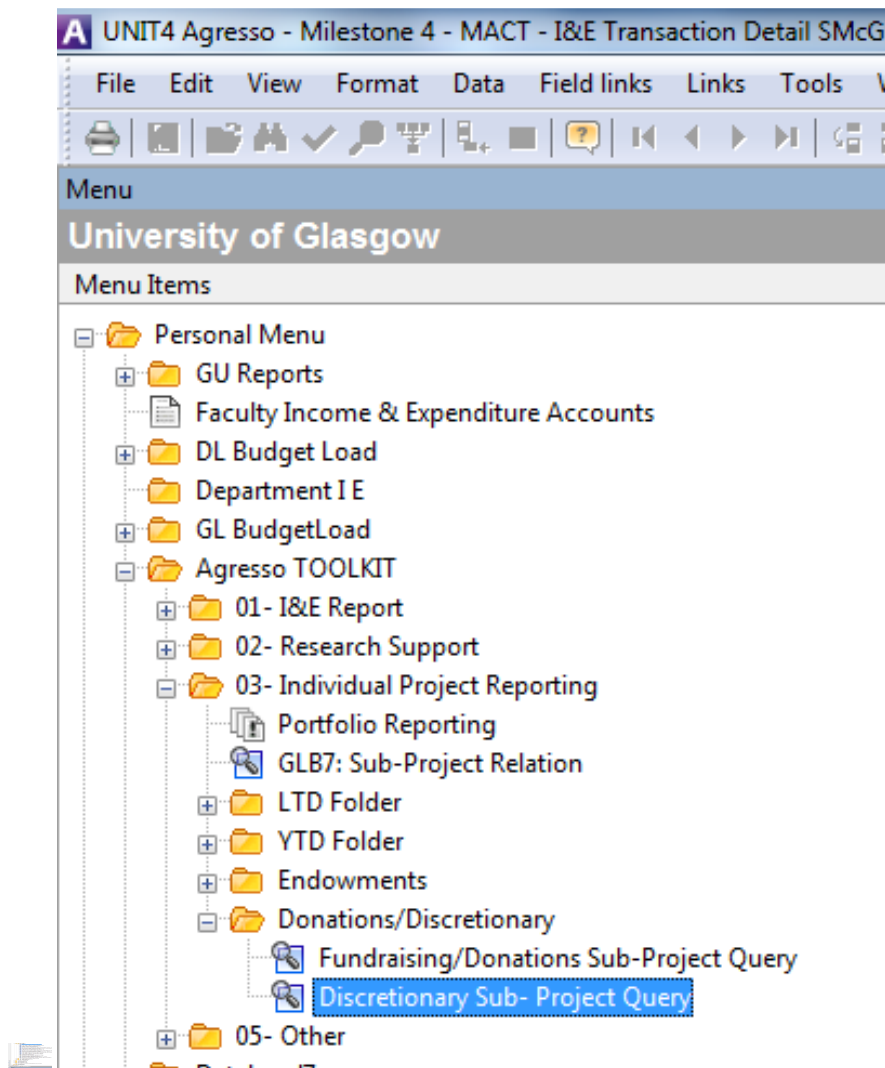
UNIT4 Agresso - Milestone 4 - MACT - I&E Transaction Detail SMcG

File Edit View Format Data Field links Links Tools

Menu

University of Glasgow

Menu Items

Personal Menu
GU Reports
Faculty Income & Expenditure Accounts
DL Budget Load
Department I E
GL BudgetLoad
Agresso TOOLKIT
01- I&E Report
02- Research Support
03- Individual Project Reporting
Portfolio Reporting
GLB7: Sub-Project Relation
LTD Folder
YTD Folder
Endowments
Donations/Discretionary
Fundraising/Donations Sub-Project Query
Discretionary Sub- Project Query
05- Other
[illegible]